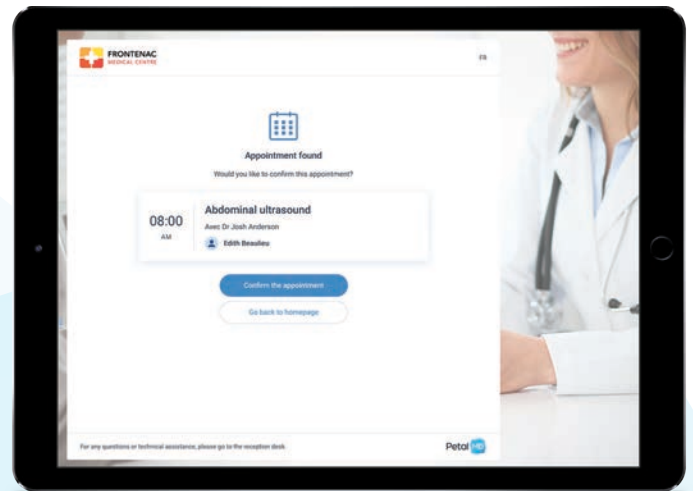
FRONTENAC
MEDICAL CENTRE

FR

Appointment found

Would you like to confirm this appointment?

08:00
AM

Abdominal ultrasound

Avec Dr Josh Anderson

Edith Beaulieu

Confirm the appointment

Go back to homepage

For any questions or technical assistance, please go to the reception desk

Petal